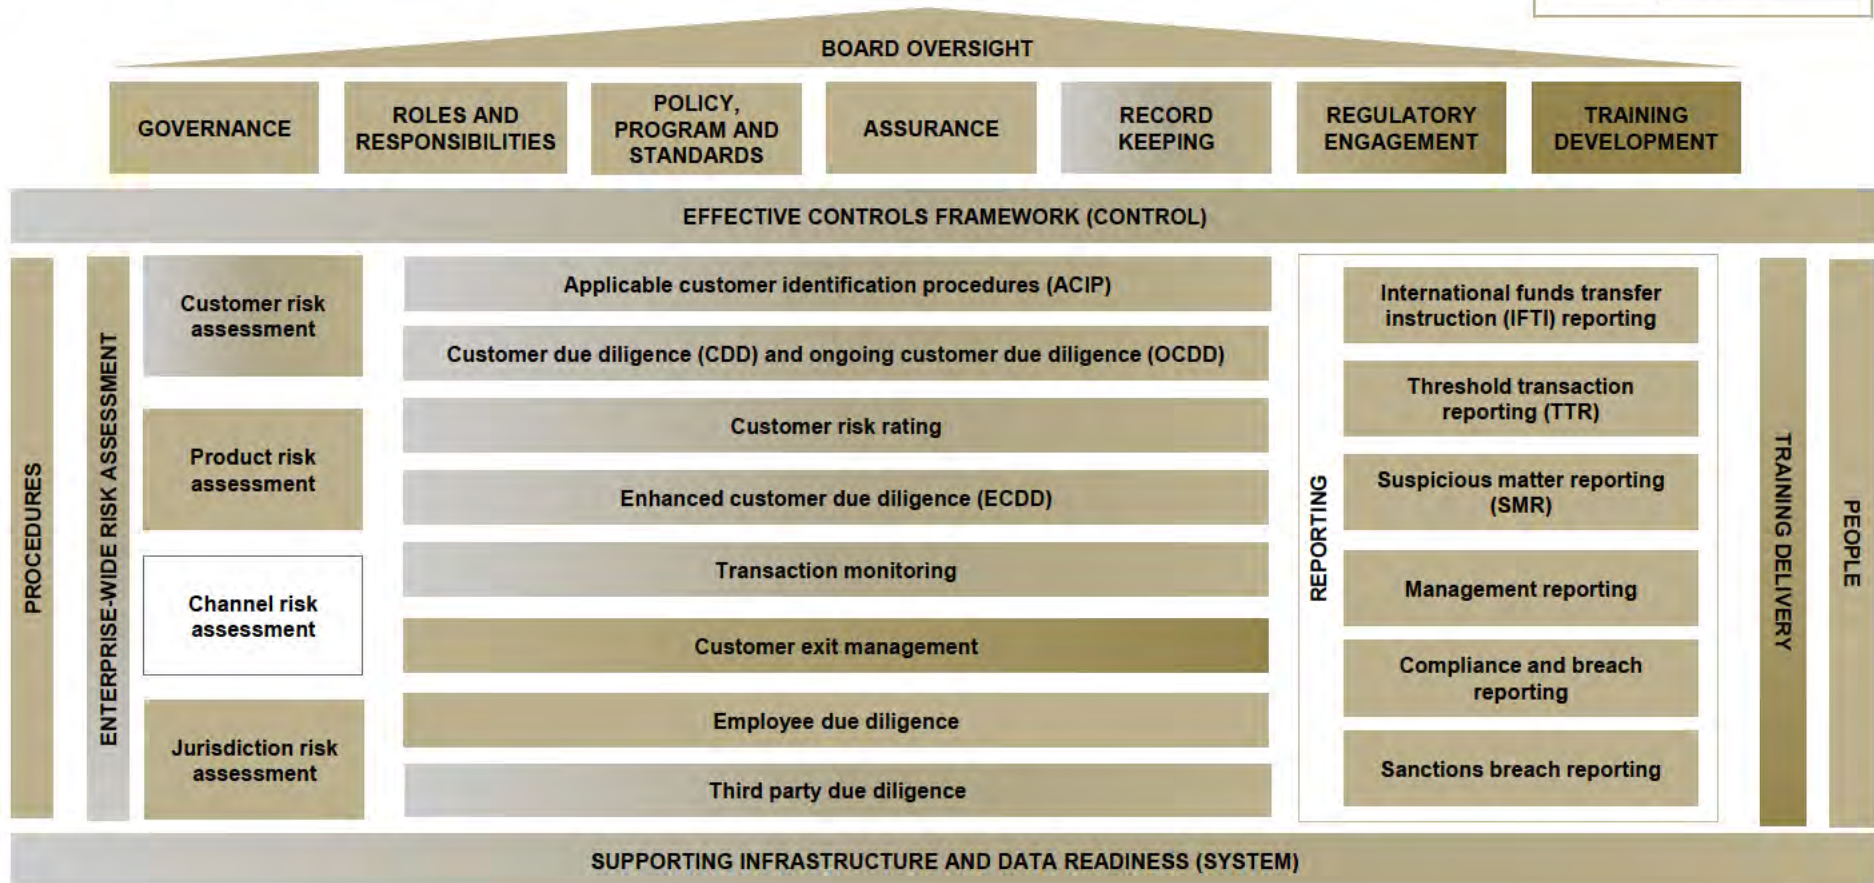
BOARD OVERSIGHT

GOVERNANCE

ROLES AND RESPONSIBILITIES

POLICY, PROGRAM AND STANDARDS

ASSURANCE

RECORD KEEPING

REGULATORY ENGAGEMENT

TRAINING DEVELOPMENT

EFFECTIVE CONTROLS FRAMEWORK (CONTROL)

PROCEDURES

ENTERPRISE-WIDE RISK ASSESSMENT

Customer risk assessment

Product risk assessment

Channel risk assessment

Jurisdiction risk assessment

Applicable customer identification procedures (ACIP)

Customer due diligence (CDD) and ongoing customer due diligence (OCDD)

Customer risk rating

Enhanced customer due diligence (ECDD)

Transaction monitoring

Customer exit management

Employee due diligence

Third party due diligence

REPORTING

International funds transfer instruction (IFTI) reporting

Threshold transaction reporting (TTR)

Suspicious matter reporting (SMR)

Management reporting

Compliance and breach reporting

Sanctions breach reporting

TRAINING DELIVERY

PEOPLE

SUPPORTING INFRASTRUCTURE AND DATA READINESS (SYSTEM)